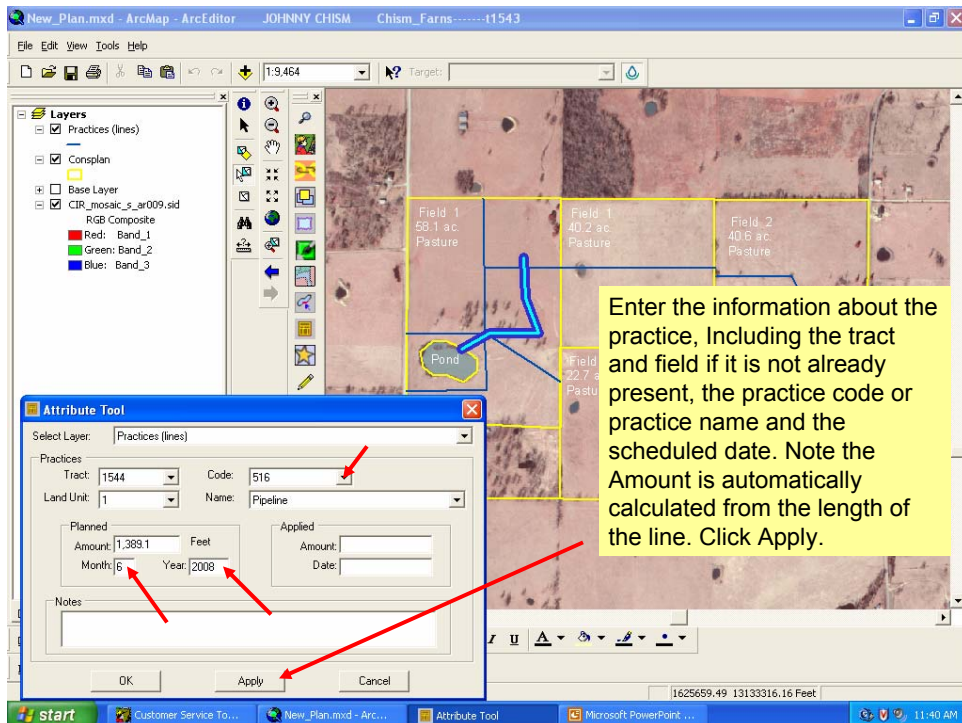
New_Plan.mxd - ArcMap - ArcEditor JOHNNY CHISM Chism_Farns-------t1543

File Edit View Tools Help

1:9,464

Target:

Layers
Practices (lines)
Consplan
Base Layer
CIR_mosaic_s_ar009.sid
RGB Composite
Red: Band_1
Green: Band_2
Blue: Band_3

Field 1
58.1 ac.
Pasture

Field 1
40.2 ac.
Pasture

Field 2
40.6 ac.
Pasture

Pond

Field
22.7 a
Pastu

Enter the information about the practice, Including the tract and field if it is not already present, the practice code or practice name and the scheduled date. Note the Amount is automatically calculated from the length of the line. Click Apply.

Attribute Tool

Select Layer: Practices (lines)

Practices
Tract: 1544
Code: 516
Land Unit: 1
Name: Pipeline

Planned
Amount: 1,389.1 Feet
Month: 6 Year: 2008

Applied
Amount:
Date:

Notes

OK
Apply
Cancel

1625659.49 13133316.16 Feet

start
Customer Service To...
New_Plan.mxd - Arc...
Attribute Tool
Microsoft PowerPoint ...
11:40 AM